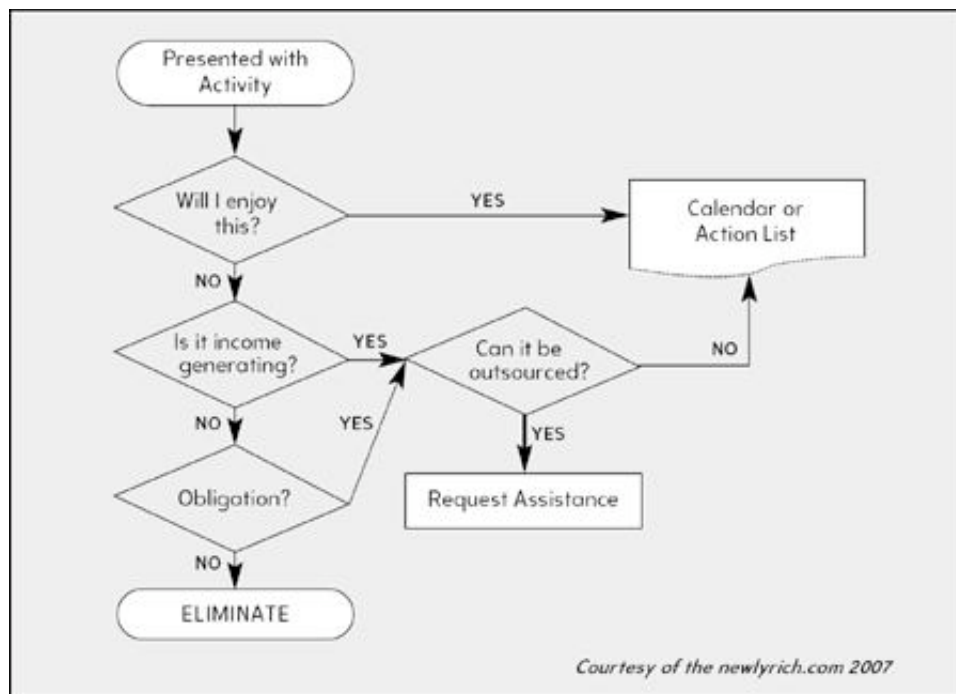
Presented with Activity

Will I enjoy this?

YES

Calendar or Action List

NO

Is it income generating?

YES

Can it be outsourced?

NO

NO

YES

YES

Obligation?

Request Assistance

NO

ELIMINATE

Courtesy of the newlyrich.com 2007